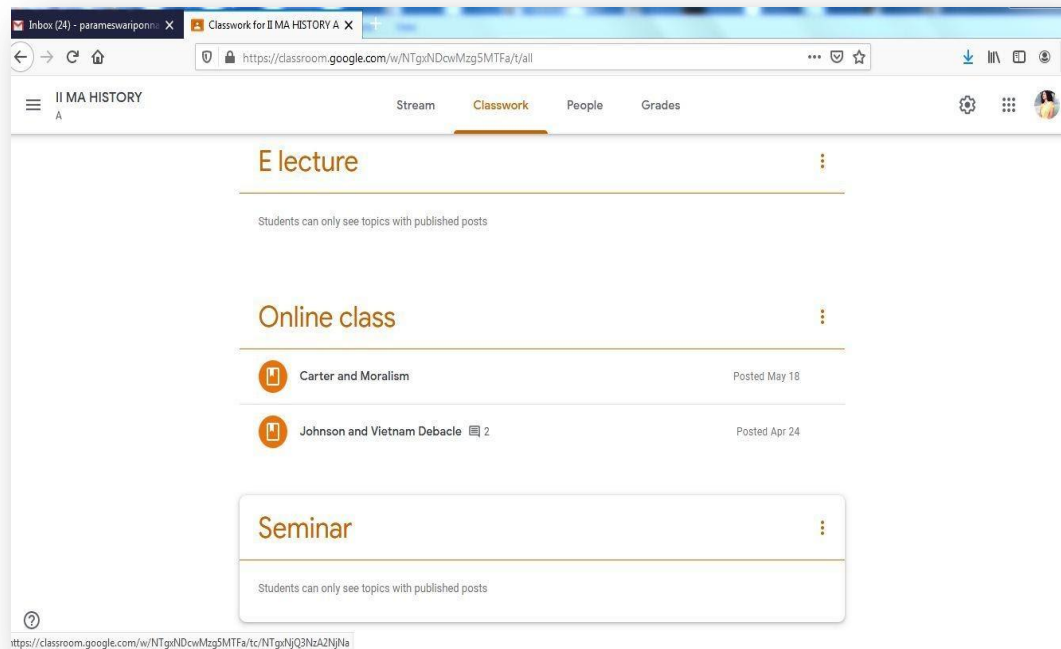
Inbox (24) - parameswariponna ×
Classwork for II MA HISTORY A ×

https://classroom.google.com/w/NTgxNDcwMzg5MTFa/t/all

II MA HISTORY
A

Stream
Classwork
People
Grades

E lecture

Students can only see topics with published posts

Online class

Carter and Moralism
Posted May 18

Johnson and Vietnam Debacle 2
Posted Apr 24

Seminar

Students can only see topics with published posts

ttps://classroom.google.com/w/NTgxNDcwMzg5MTFa/tc/NTgxNjQ3NzA2NjNa